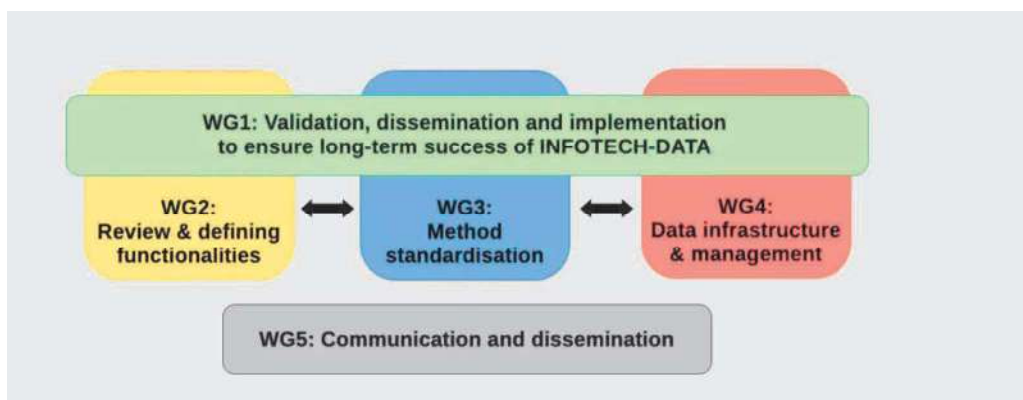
WG1: Validation, dissemination and implementation to ensure long-term success of INFOTECH-DATA

WG2: Review & defining functionalities

WG3: Method standardisation

WG4: Data infrastructure & management

WG5: Communication and dissemination